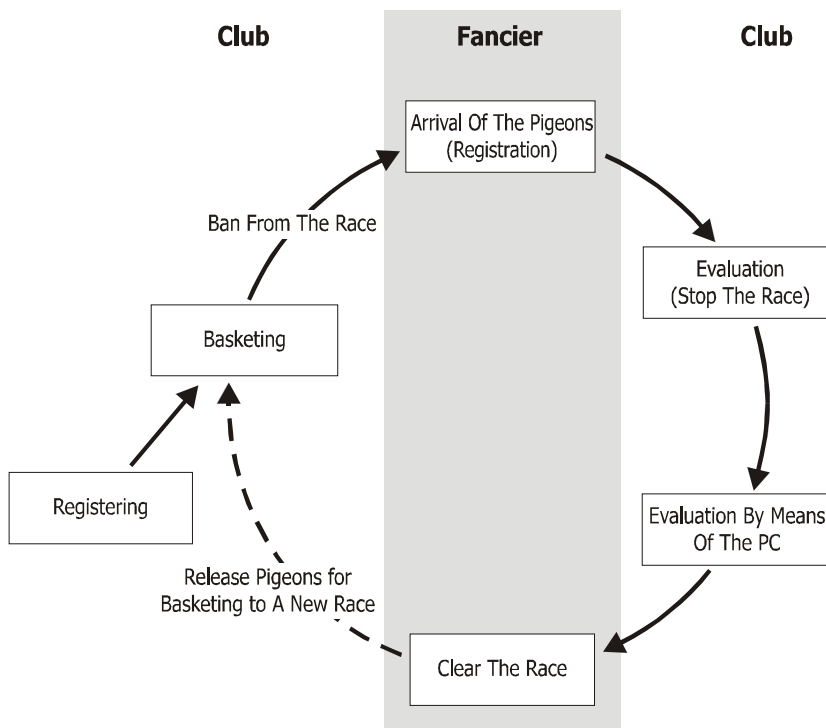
Club

Fancier

Club

Arrival Of The Pigeons (Registration)

Ban From The Race

Evaluation (Stop The Race)

Basketing

Registering

Evaluation By Means Of The PC

Release Pigeons for Basketing to A New Race

Clear The Race